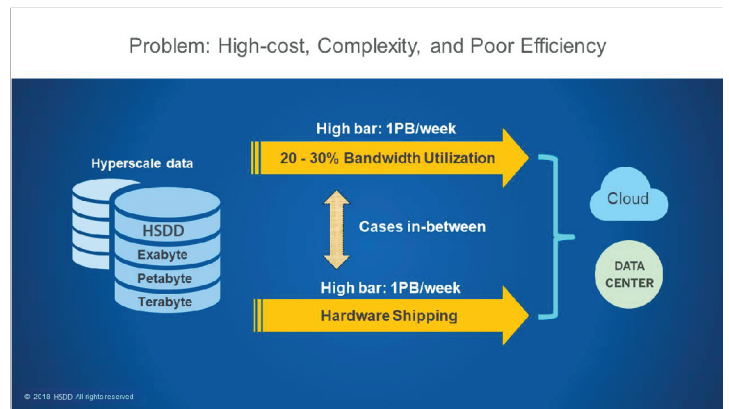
Problem: High-cost, Complexity, and Poor Efficiency

Hyperscale data

HSDD
Exabyte
Petabyte
Terabyte

High bar: 1PB/week
20 - 30% Bandwidth Utilization

Cases in-between

High bar: 1PB/week
Hardware Shipping

Cloud

DATA CENTER

© 2018 HSDD / All rights reserved